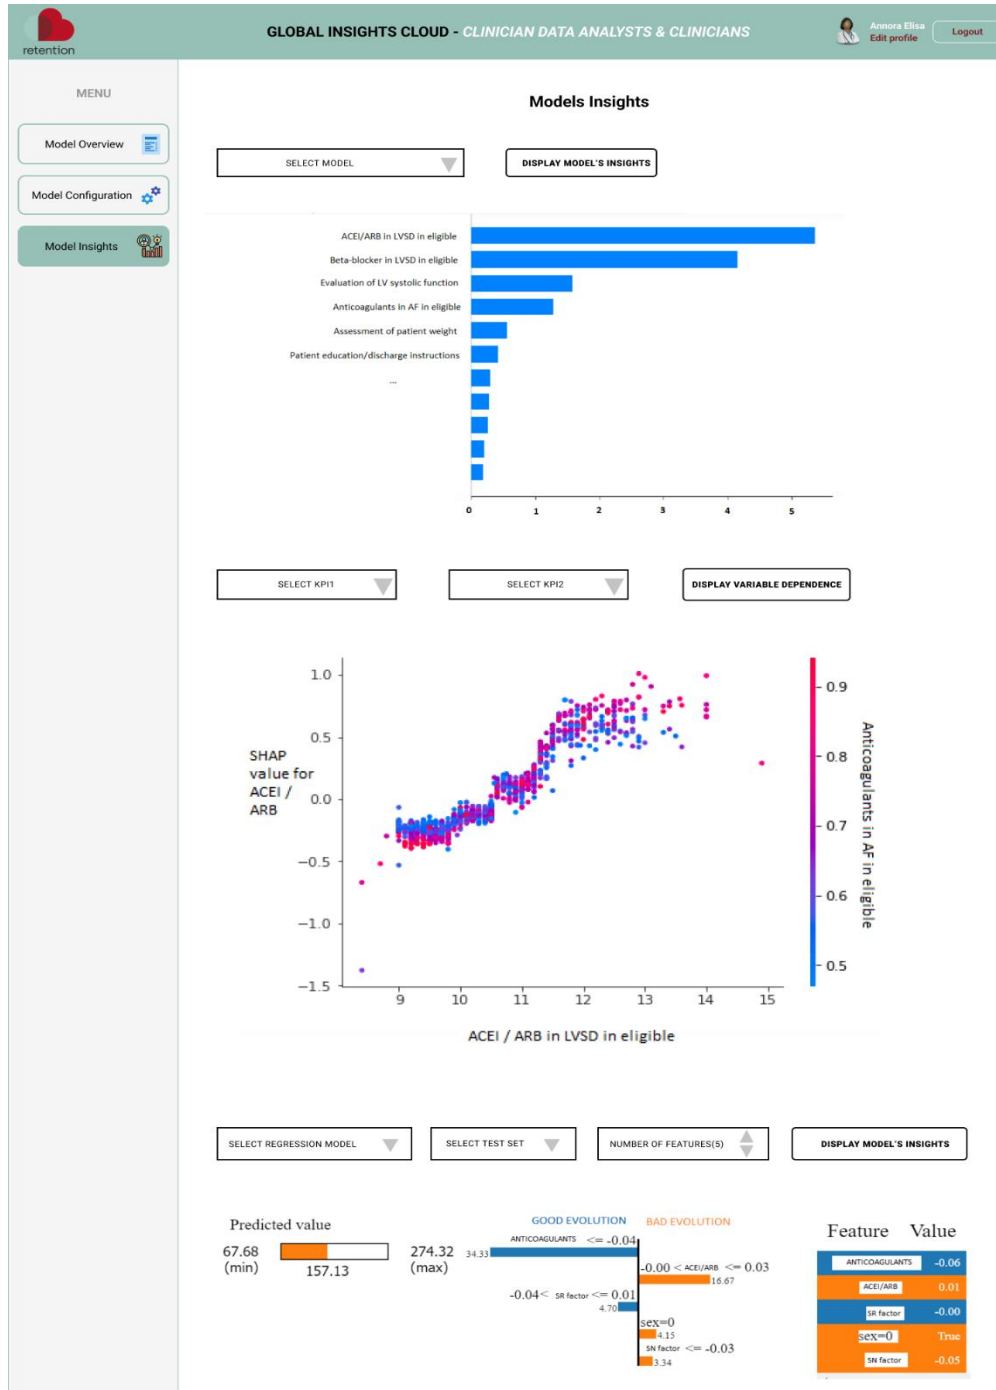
retention

GLOBAL INSIGHTS CLOUD - CLINICIAN DATA ANALYSTS & CLINICIANS

Annora Elisa
Edit profile

Logout

MENU

Model Overview

Model Configuration

Model Insights

Models Insights

SELECT MODEL

DISPLAY MODEL'S INSIGHTS

ACEI/ARB in LVSD in eligible
Beta-blocker in LVSD in eligible
Evaluation of LV systolic function
Anticoagulants in AF in eligible
Assessment of patient weight
Patient education/discharge instructions
...

0 1 2 3 4 5

SELECT KPI1

SELECT KPI2

DISPLAY VARIABLE DEPENDENCE

1.0
0.5
0.0
−0.5
−1.0
−1.5

SHAP value for ACEI / ARB

9 10 11 12 13 14 15

ACEI / ARB in LVSD in eligible

0.9
0.8
0.7
0.6
0.5

Anticoagulants in AF in eligible

SELECT REGRESSION MODEL

SELECT TEST SET

NUMBER OF FEATURES(5)

DISPLAY MODEL'S INSIGHTS

Predicted value

67.68 (min)

157.13

274.32 (max)

GOOD EVOLUTION

BAD EVOLUTION

ANTICOAGULANTS <= -0.04

34.33

-0.00 < ACEI/ARB <= 0.03

16.67

-0.04< SR factor <= 0.01

4.70

sex=0

4.15

SN factor <= -0.03

3.34

Feature Value

| Feature | Value |
|---|---|
| ANTICOAGULANTS | -0.06 |
| ACEI/ARB | 0.01 |
| SR factor | -0.00 |
| sex=0 | True |
| SN factor | -0.05 |